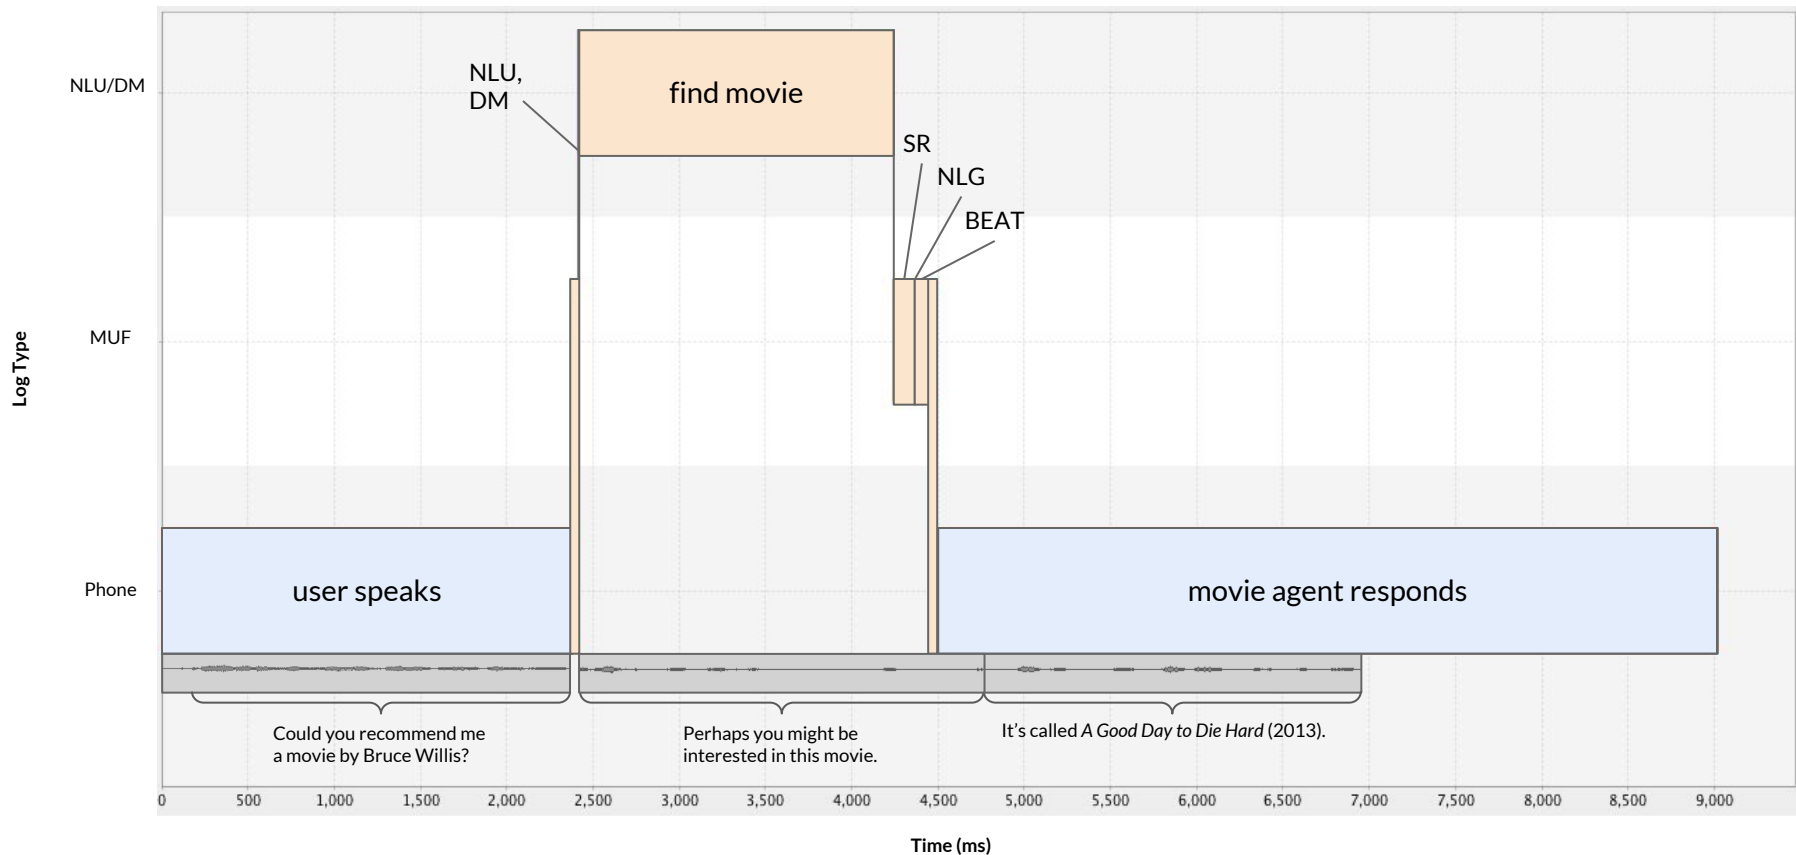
NLU/DM

MUF

Phone

Log Type

NLU, DM

find movie

SR

NLG

BEAT

user speaks

movie agent responds

Could you recommend me a movie by Bruce Willis?

Perhaps you might be interested in this movie.

It's called *A Good Day to Die Hard* (2013).

0 500 1,000 1,500 2,000 2,500 3,000 3,500 4,000 4,500 5,000 5,500 6,000 6,500 7,000 7,500 8,000 8,500 9,000

Time (ms)